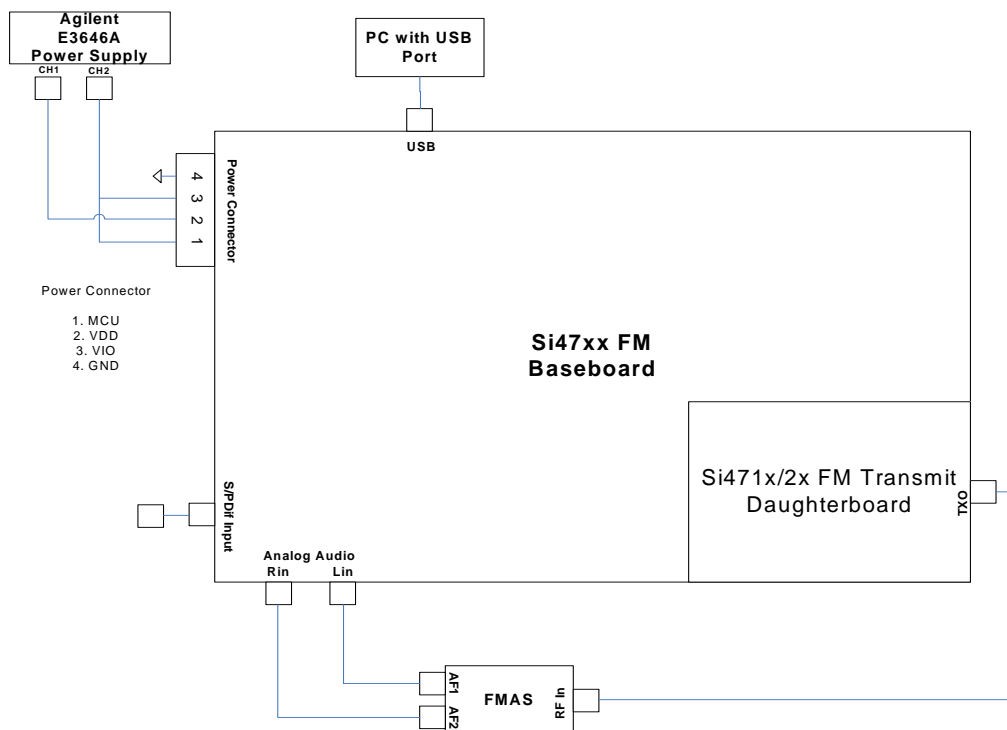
Agilent E3646A Power Supply

CH1 CH2

PC with USB Port

USB

Power Connector

4 3 2 1

Power Connector

1. MCU
2. VDD
3. VIO
4. GND

Si47xx FM Baseboard

Si471x/2x FM Transmit Daughterboard

TXO

S/PDif Input

Analog Audio
Rin Lin

AF1
AF2
FMAS
RF In